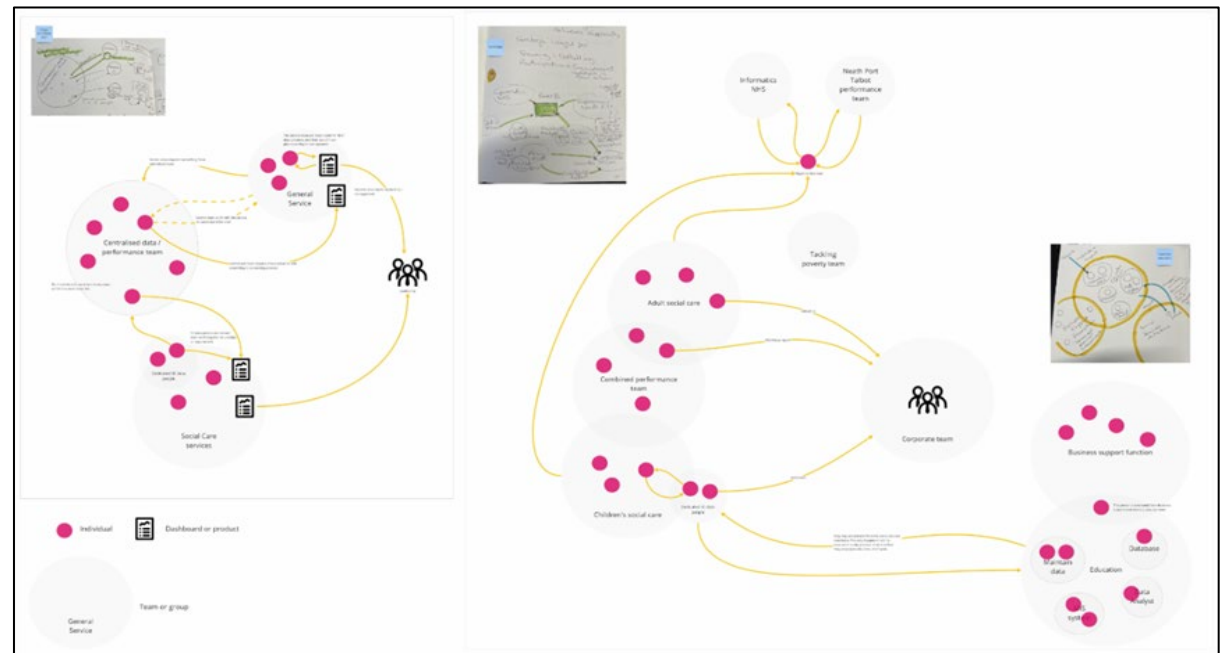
General Service

Centralised data / performance team

Dedicated BI data people

Social Care services

Individual

Dashboard or product

General Service

Team or group

Informatics NHS

Neath Port Talbot performance team

Tackling poverty team

Adult social care

Combined performance team

Corporate team

Business support function

Children's social care

Dedicated BI data people

Maintain data

Education

Database

Data analyst

IT system

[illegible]